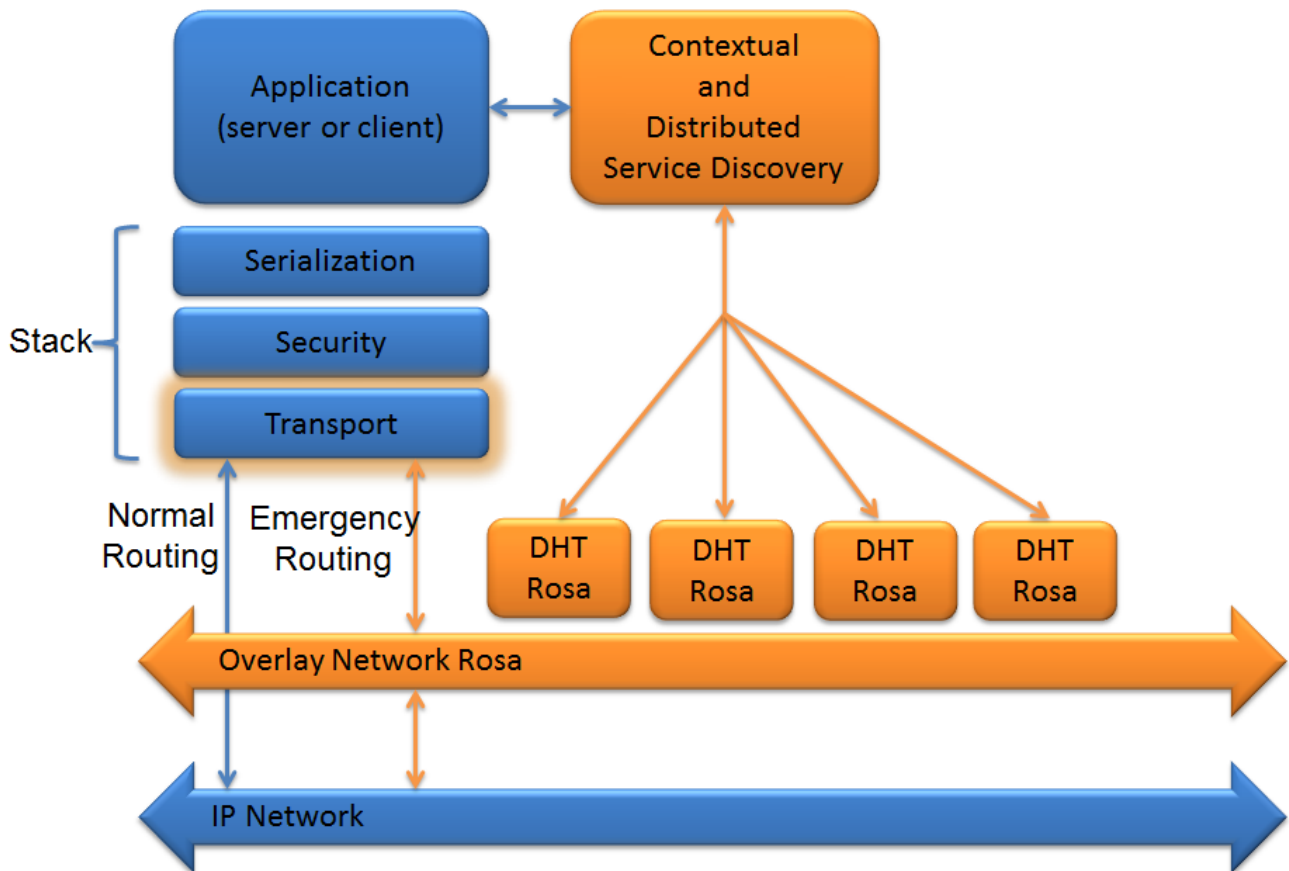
Application (server or client)

Contextual and Distributed Service Discovery

Stack

Serialization

Security

Transport

Normal Routing

Emergency Routing

DHT Rosa

DHT Rosa

DHT Rosa

DHT Rosa

Overlay Network Rosa

IP Network